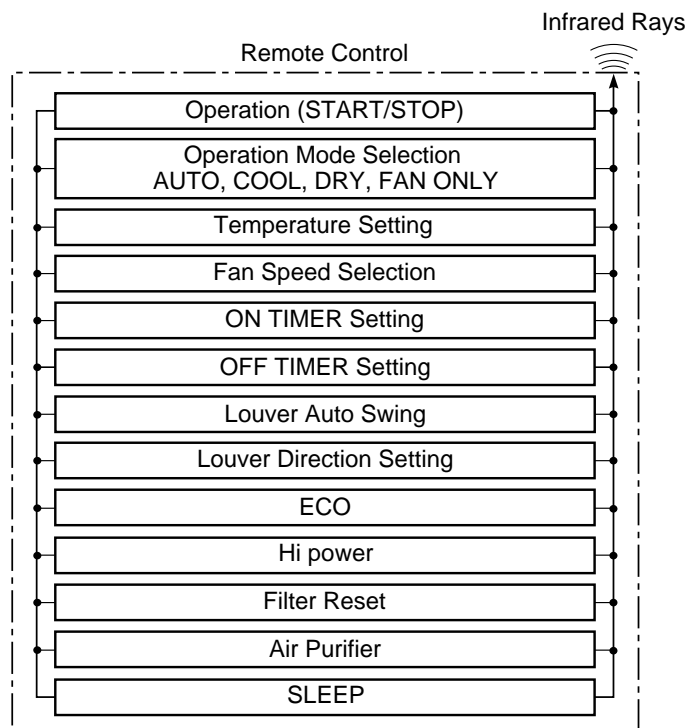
Infrared Rays

Remote Control

Operation (START/STOP)

Operation Mode Selection
AUTO, COOL, DRY, FAN ONLY

Temperature Setting

Fan Speed Selection

ON TIMER Setting

OFF TIMER Setting

Louver Auto Swing

Louver Direction Setting

ECO

Hi power

Filter Reset

Air Purifier

SLEEP